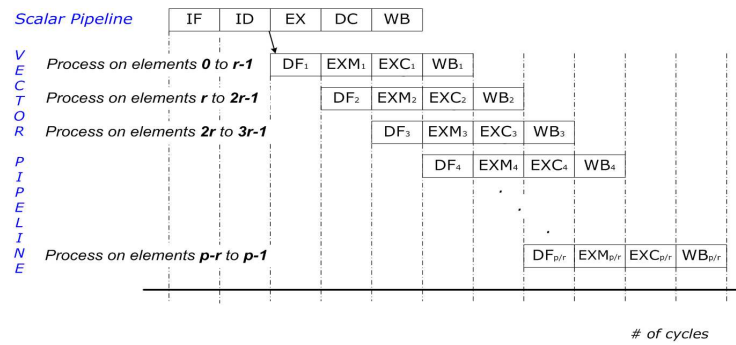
Scalar Pipeline

| IF | ID | EX | DC | WB |
|---|---|---|---|---|

V E C T O R

P I P E L I N E

Process on elements **0** to **r-1** DF$_1$ EXM$_1$ EXC$_1$ WB$_1$

Process on elements **r** to **2r-1** DF$_2$ EXM$_2$ EXC$_2$ WB$_2$

Process on elements **2r** to **3r-1** DF$_3$ EXM$_3$ EXC$_3$ WB$_3$

DF$_4$ EXM$_4$ EXC$_4$ WB$_4$

Process on elements **p-r** to **p-1** DF$_{p/r}$ EXM$_{p/r}$ EXC$_{p/r}$ WB$_{p/r}$

# of cycles